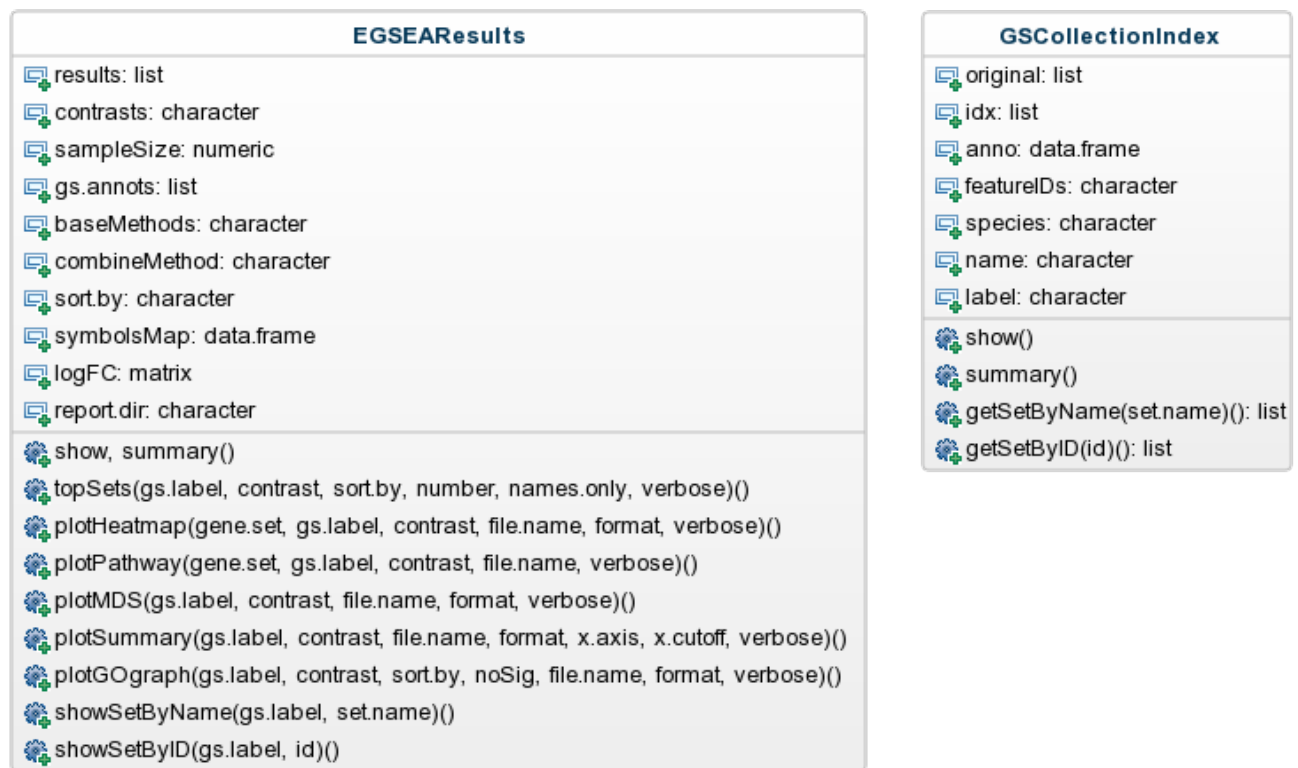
EGSEAResults

results: list
contrasts: character
sampleSize: numeric
gs.annots: list
baseMethods: character
combineMethod: character
sort.by: character
symbolsMap: data.frame
logFC: matrix
report.dir: character

show, summary()
topSets(gs.label, contrast, sort.by, number, names.only, verbose)()
plotHeatmap(gene.set, gs.label, contrast, file.name, format, verbose)()
plotPathway(gene.set, gs.label, contrast, file.name, verbose)()
plotMDS(gs.label, contrast, file.name, format, verbose)()
plotSummary(gs.label, contrast, file.name, format, x.axis, x.cutoff, verbose)()
plotGOgraph(gs.label, contrast, sort.by, noSig, file.name, format, verbose)()
showSetByName(gs.label, set.name)()
showSetByID(gs.label, id)()

GSCollectionIndex

original: list
idx: list
anno: data.frame
featureIDs: character
species: character
name: character
label: character

show()
summary()
getSetByName(set.name)(): list
getSetByID(id)(): list